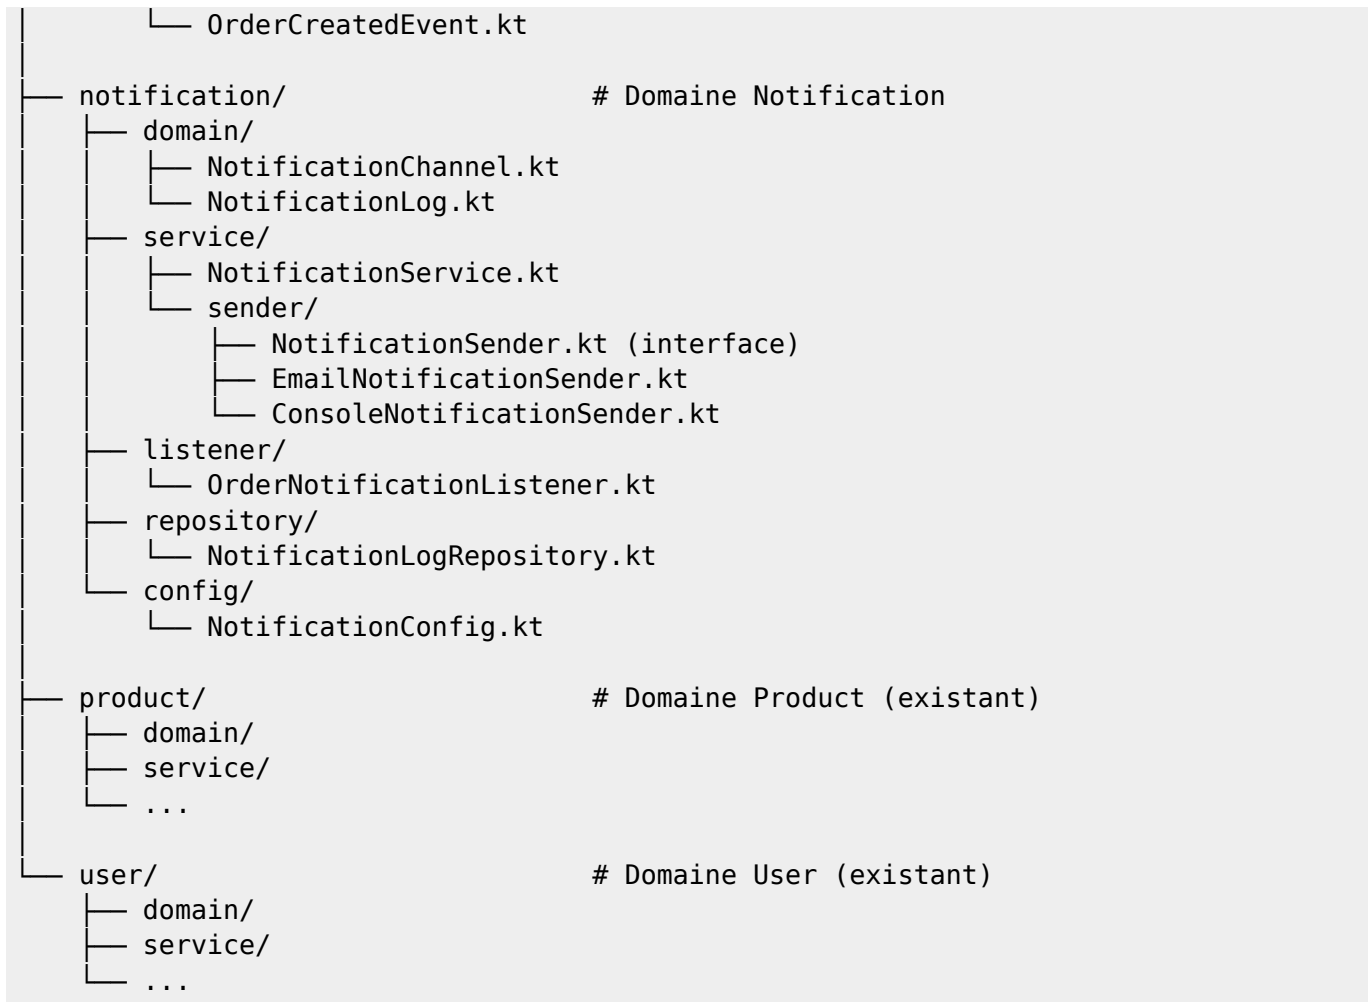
│       └── OrderCreatedEvent.kt
│
├── notification/                   # Domaine Notification
│   ├── domain/
│   │   ├── NotificationChannel.kt
│   │   └── NotificationLog.kt
│   ├── service/
│   │   ├── NotificationService.kt
│   │   └── sender/
│   │       ├── NotificationSender.kt (interface)
│   │       ├── EmailNotificationSender.kt
│   │       └── ConsoleNotificationSender.kt
│   ├── listener/
│   │   └── OrderNotificationListener.kt
│   ├── repository/
│   │   └── NotificationLogRepository.kt
│   └── config/
│       └── NotificationConfig.kt
│
├── product/                        # Domaine Product (existant)
│   ├── domain/
│   ├── service/
│   └── ...
│
└── user/                           # Domaine User (existant)
    ├── domain/
    ├── service/
    └── ...